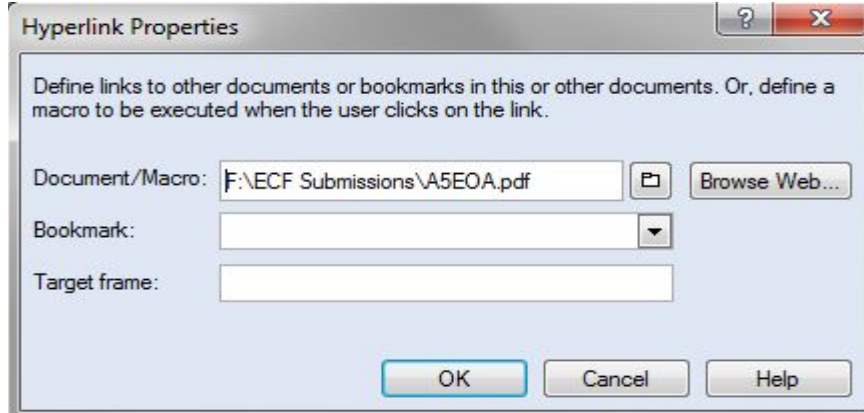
Hyperlink Properties

?

X

Define links to other documents or bookmarks in this or other documents. Or, define a macro to be executed when the user clicks on the link.

Document/Macro: F:\ECF Submissions\A5EOA.pdf

Browse Web...

Bookmark:

Target frame:

OK

Cancel

Help